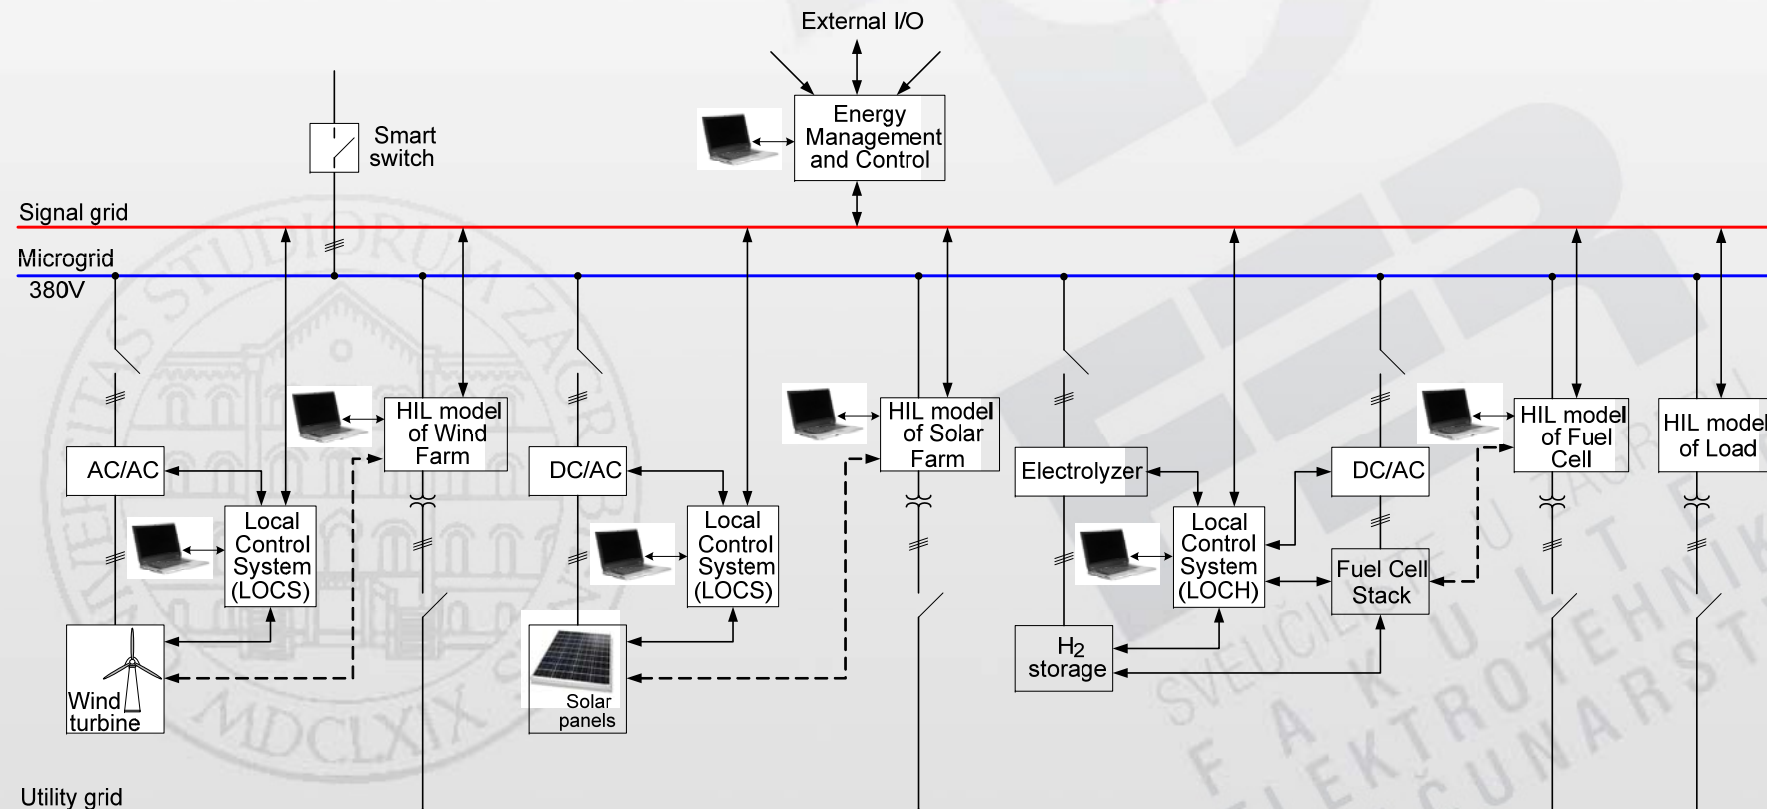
External I/O

Energy Management and Control

Smart switch

Signal grid

Microgrid 380V

HIL model of Wind Farm

HIL model of Solar Farm

HIL model of Fuel Cell

HIL model of Load

AC/AC

DC/AC

Electrolyzer

DC/AC

Local Control System (LOCS)

Local Control System (LOCS)

Local Control System (LOCH)

Fuel Cell Stack

Wind turbine

Solar panels

$H_2$ storage

Utility grid